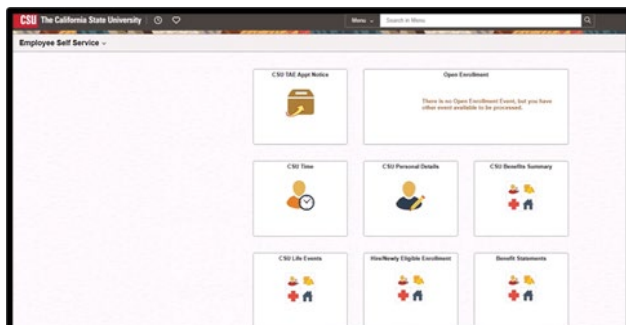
CSU The California State University

Menu

Search in Menu

Employee Self Service

CSU TAE Appt Notice

Open Enrollment

There is no Open Enrollment Event, but you have other event available to be processed.

CSU Time

CSU Personal Details

CSU Benefits Summary

CSU Life Events

Hire/Newly Eligible Enrollment

Benefit Statements